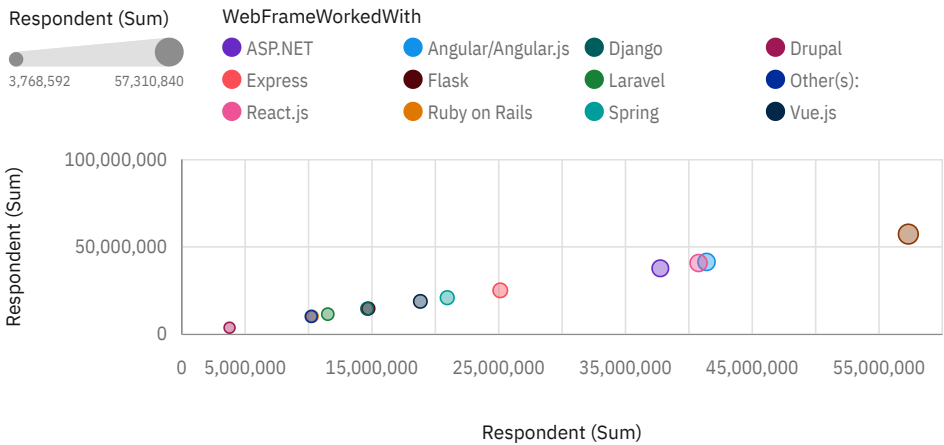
Respondent (Sum)

3,768,592 57,310,840

WebFrameWorkedWith

ASP.NET
Angular/Angular.js
Django
Drupal
Express
Flask
Laravel
Other(s):
React.js
Ruby on Rails
Spring
Vue.js

100,000,000
50,000,000
0

Respondent (Sum)

0 5,000,000 15,000,000 25,000,000 35,000,000 45,000,000 55,000,000

Respondent (Sum)